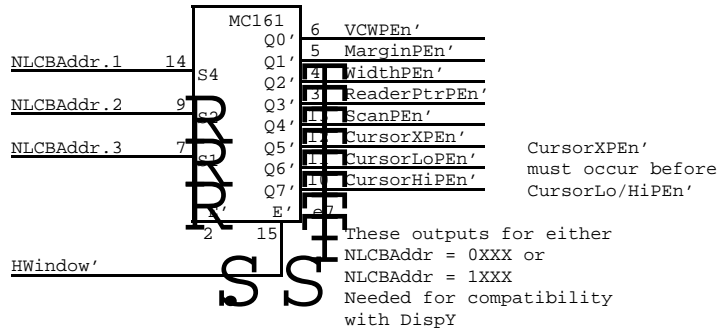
MC161

NLCBAddr.1 14 S4
NLCBAddr.2 9 S2
NLCBAddr.3 7 S1
HWindow'
2 15 E'

Q0' 6 VCWPEn'
Q1' 5 MarginPEn'
Q2' 4 WidthPEn'
Q3' 3 ReaderPtrPEn'
Q4' 13 ScanPEn'
Q5' 11 CursorXPEn'
Q6' 11 CursorLoPEn'
Q7' 10 CursorHiPEn'

CursorXPEn' must occur before CursorLo/HiPEn'

These outputs for either NLCBAddr = 0XXX or NLCBAddr = 1XXX Needed for compatibility with DispY